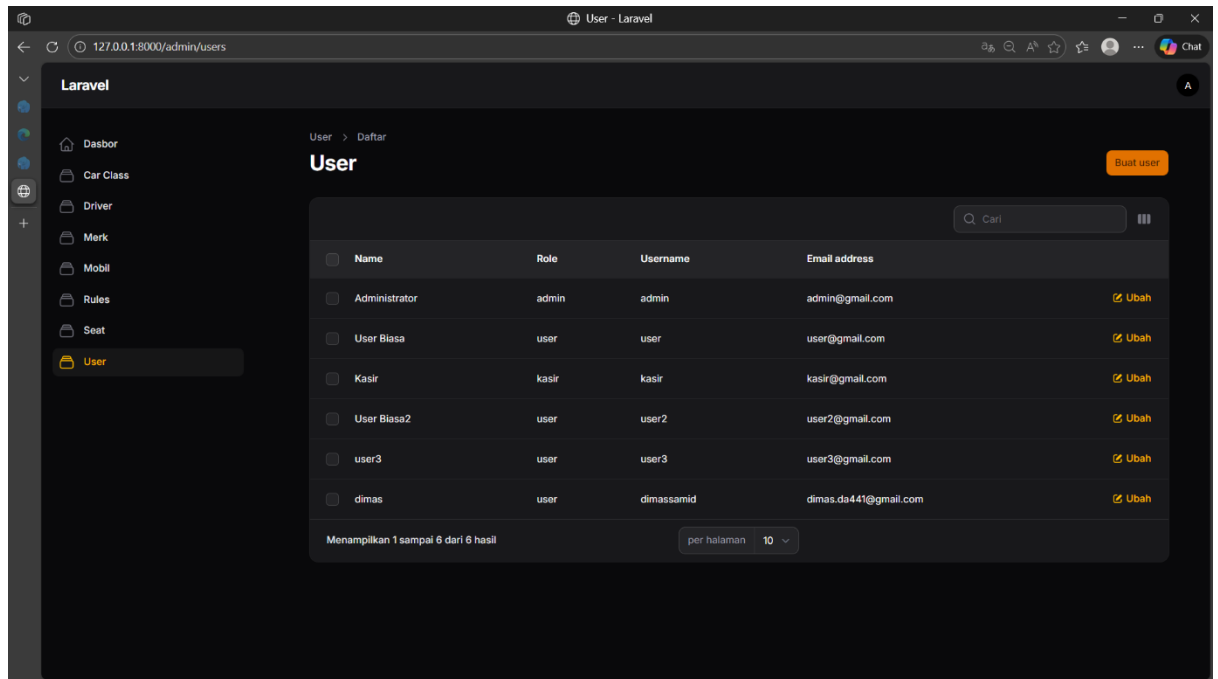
User - Laravel

127.0.0.1:8000/admin/users

Chat

Laravel

A

Dasbor
Car Class
Driver
Merk
Mobil
Rules
Seat
User

User > Daftar

User

Buat user

Cari

| Name | Role | Username | Email address | |
|---|---|---|---|---|
| Administrator | admin | admin | admin@gmail.com | Ubah |
| User Biasa | user | user | user@gmail.com | Ubah |
| Kasir | kasir | kasir | kasir@gmail.com | Ubah |
| User Biasa2 | user | user2 | user2@gmail.com | Ubah |
| user3 | user | user3 | user3@gmail.com | Ubah |
| dimas | user | dimassamid | dimas.da441@gmail.com | Ubah |

Menampilkan 1 sampai 6 dari 6 hasil

per halaman 10